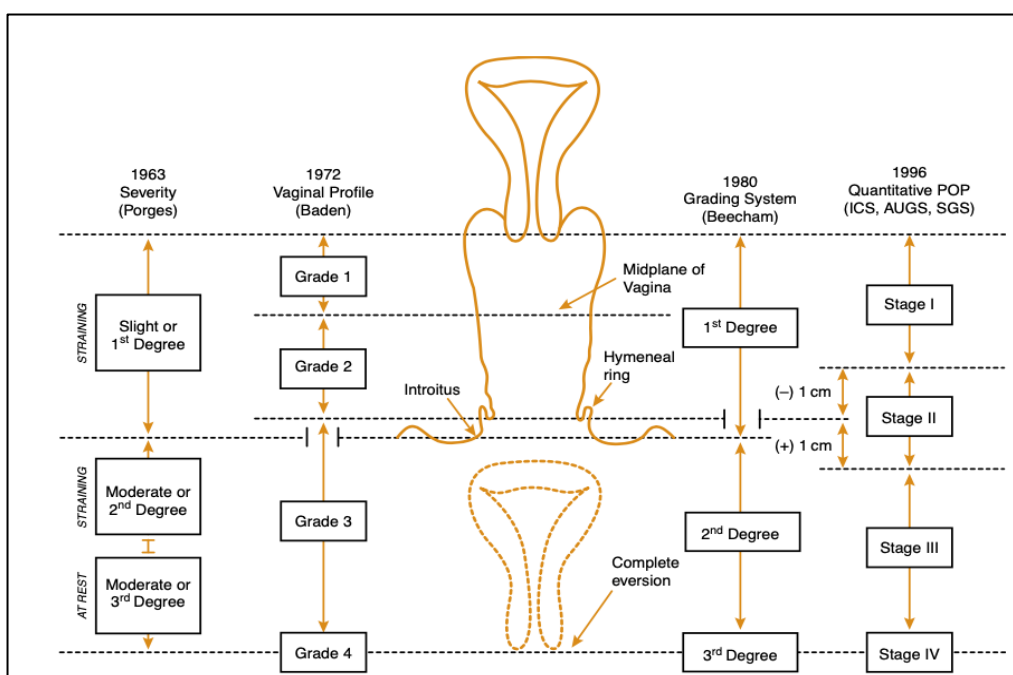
1963
Severity
(Porges)

1972
Vaginal Profile
(Baden)

1980
Grading System
(Beecham)

1996
Quantitative POP
(ICS, AUGS, SGS)

STRAINING

Slight or 1$^{st}$ Degree

Grade 1

Grade 2

Midplane of Vagina

1$^{st}$ Degree

Stage I

Hymeneal ring

Introitus

(–) 1 cm

Stage II

(+) 1 cm

STRAINING

Moderate or 2$^{nd}$ Degree

Grade 3

2$^{nd}$ Degree

Stage III

AT REST

Moderate or 3$^{rd}$ Degree

Complete eversion

Grade 4

3$^{rd}$ Degree

Stage IV